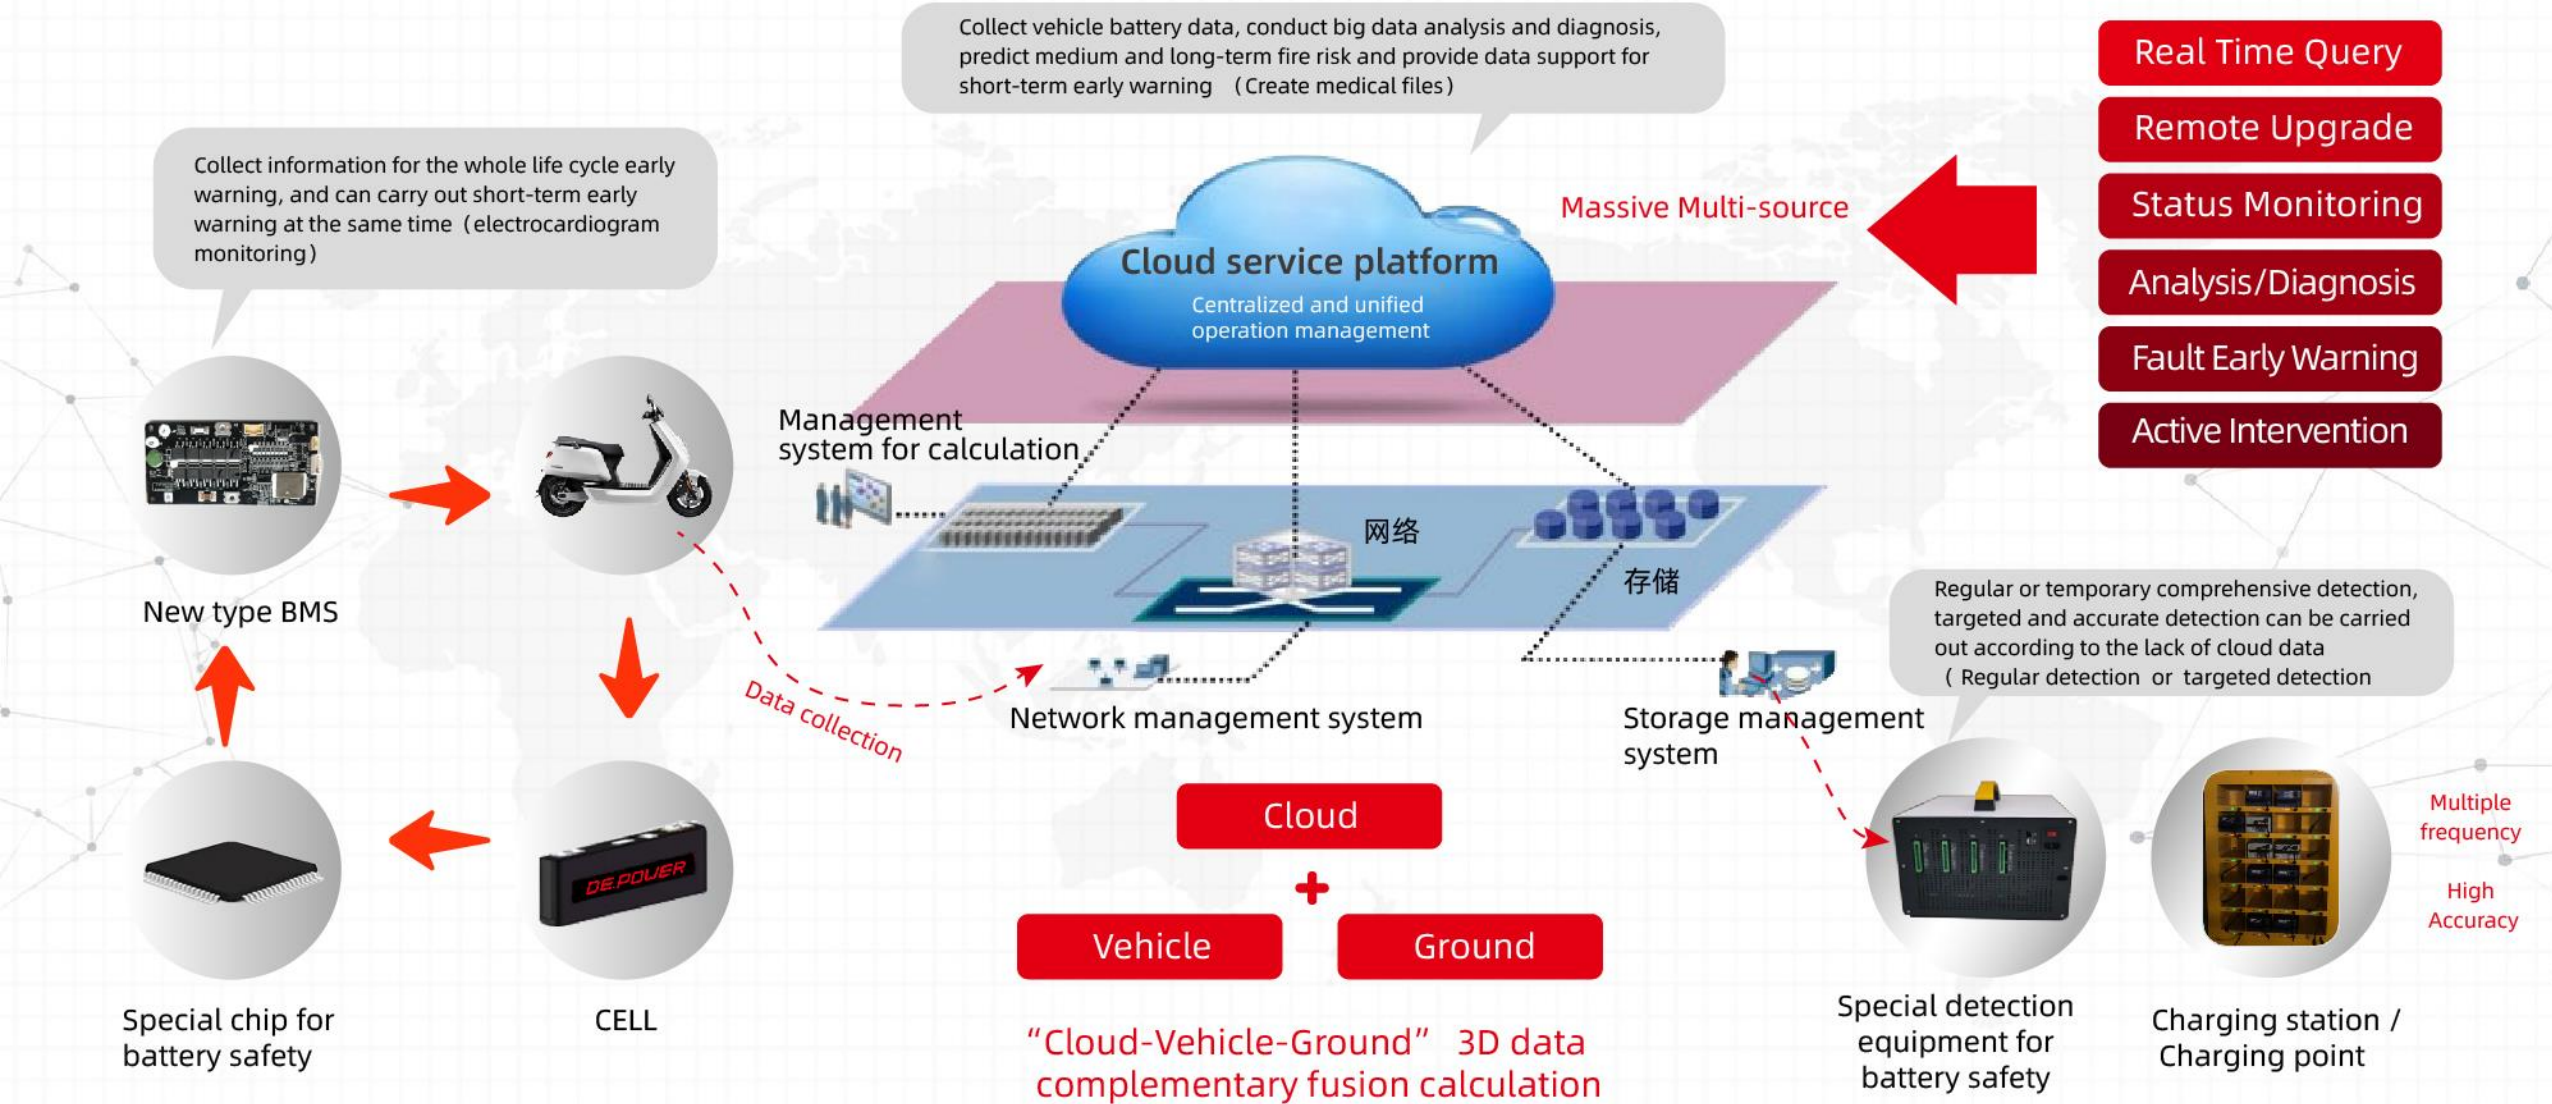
Collect vehicle battery data, conduct big data analysis and diagnosis, predict medium and long-term fire risk and provide data support for short-term early warning （Create medical files）

Real Time Query

Remote Upgrade

Status Monitoring

Analysis/Diagnosis

Fault Early Warning

Active Intervention

Collect information for the whole life cycle early warning, and can carry out short-term early warning at the same time（electrocardiogram monitoring）

Cloud service platform

Centralized and unified operation management

Massive Multi-source

Management system for calculation

网络

存储

New type BMS

Data collection

Network management system

Storage management system

Regular or temporary comprehensive detection, targeted and accurate detection can be carried out according to the lack of cloud data （Regular detection or targeted detection

Cloud

+

Vehicle

Ground

DE.POWER

Multiple frequency

High Accuracy

Special chip for battery safety

CELL

“Cloud-Vehicle-Ground” 3D data complementary fusion calculation

Special detection equipment for battery safety

Charging station / Charging point